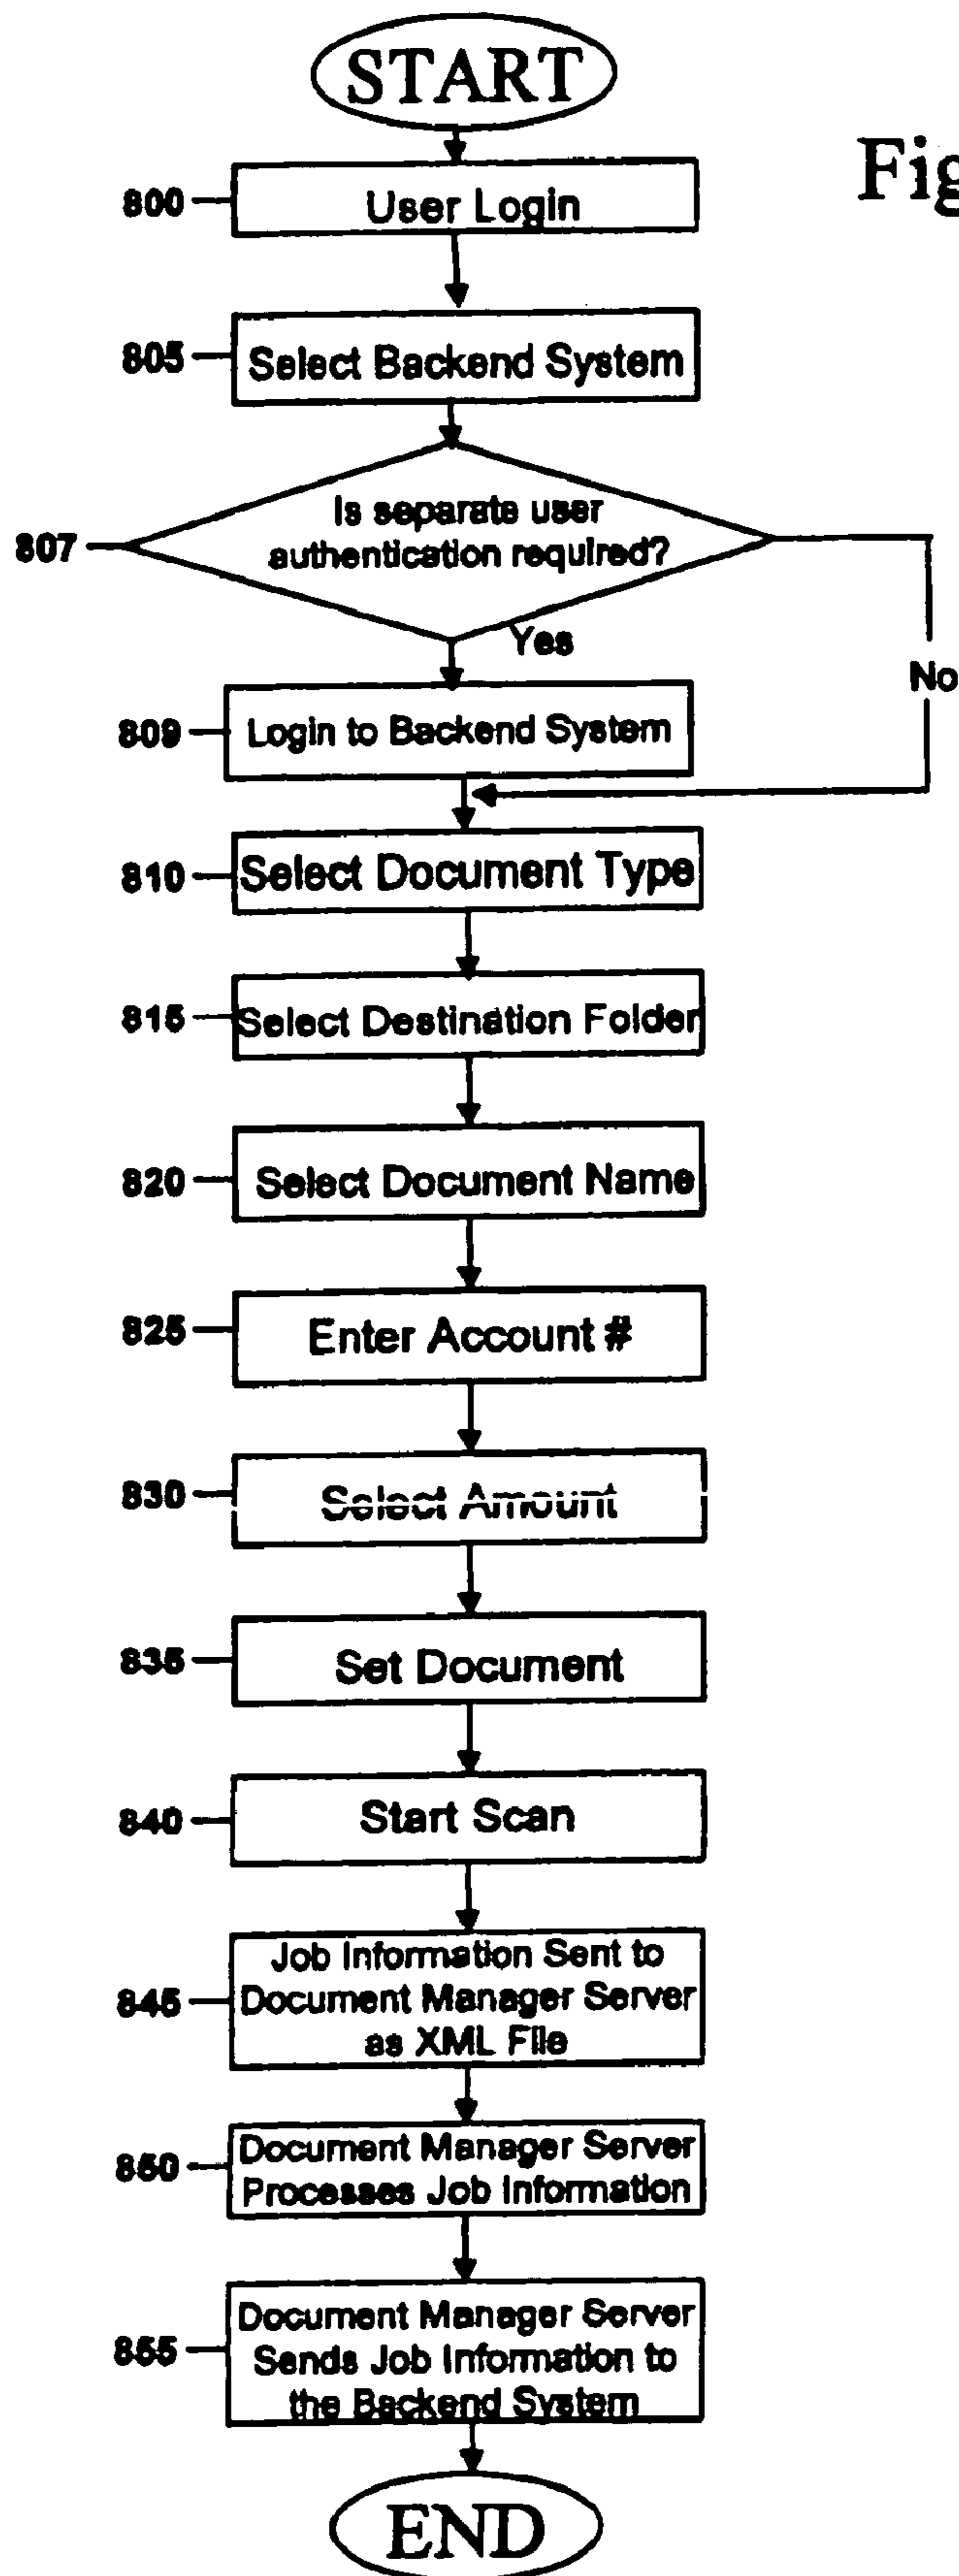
START

Fig

800 User Login

805 Select Backend System

807 Is separate user authentication required?

Yes

No

809 Login to Backend System

810 Select Document Type

815 Select Destination Folder

820 Select Document Name

825 Enter Account #

830 Select Amount

835 Set Document

840 Start Scan

845 Job Information Sent to Document Manager Server as XML File

850 Document Manager Server Processes Job Information

855 Document Manager Server Sends Job Information to the Backend System

END